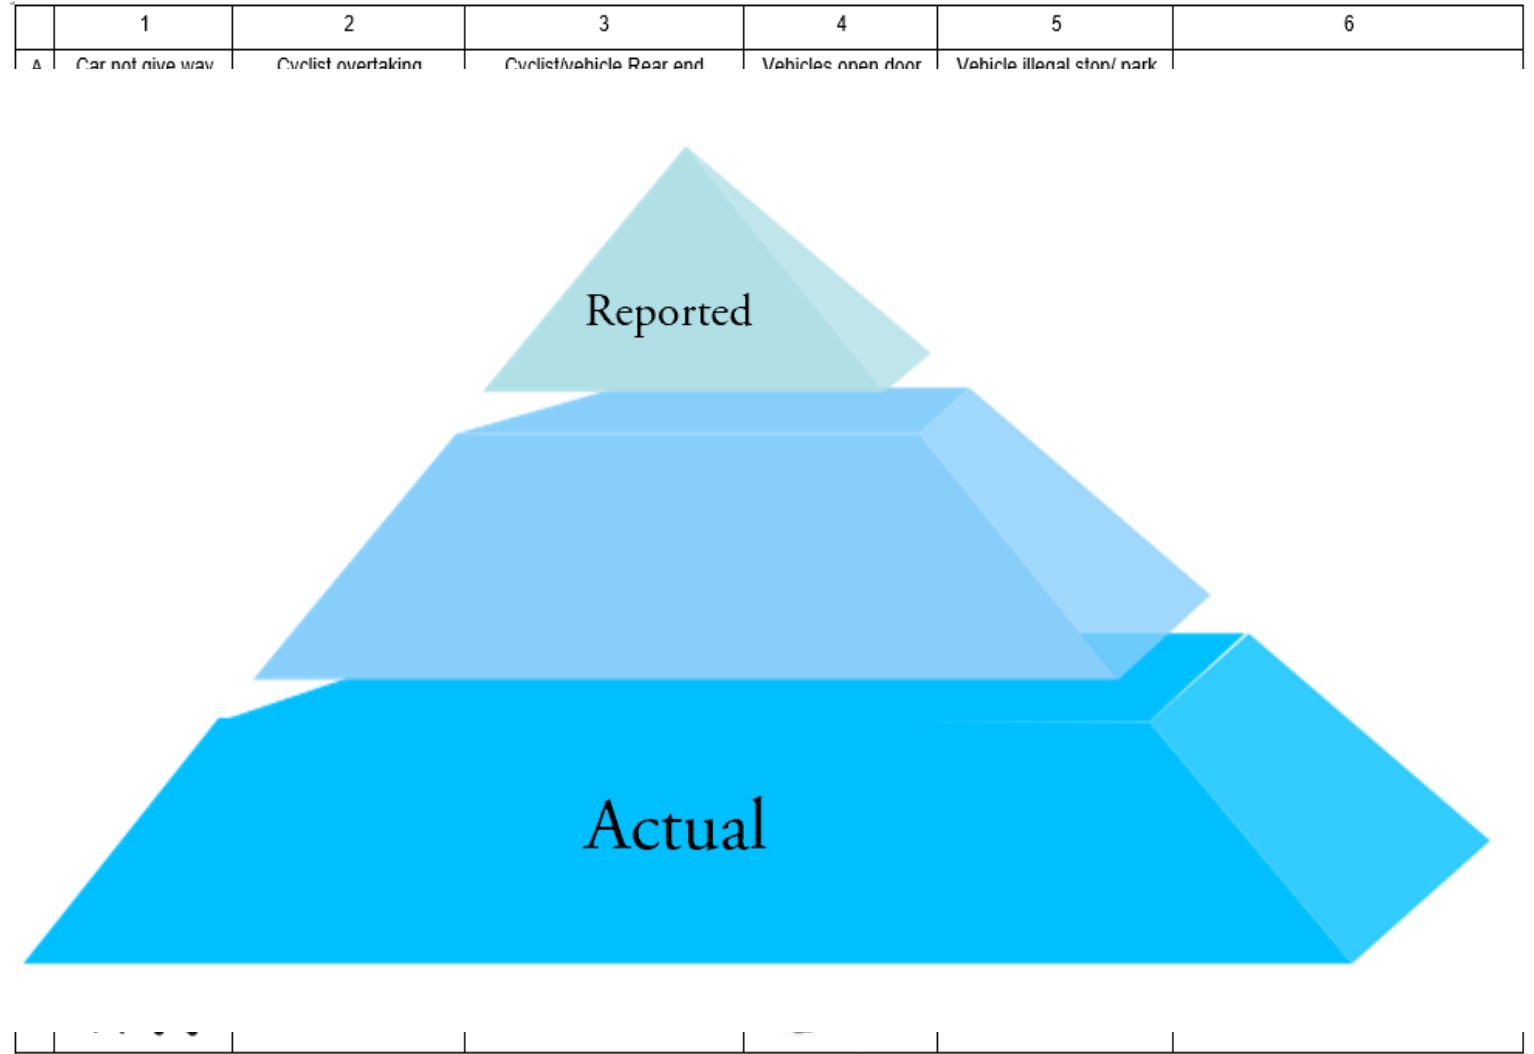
| | 1 | 2 | 3 | 4 | 5 | 6 |
|---|---|---|---|---|---|---|
| A | Car not give way | Cyclist overtaking | Cyclist/vehicle Rear end | Vehicles open door | Vehicle illegal stop/ park | |

Reported

Actual